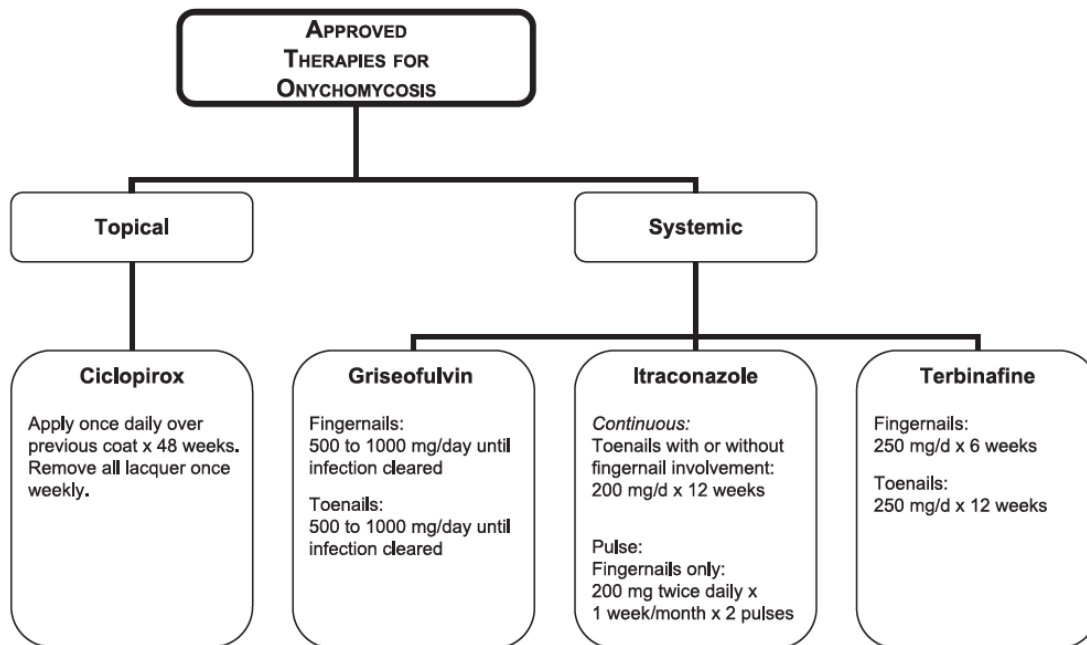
Approved Therapies for Onychomycosis

Topical

Systemic

Ciclopirox

Apply once daily over previous coat x 48 weeks. Remove all lacquer once weekly.

Griseofulvin

Fingernails:
500 to 1000 mg/day until infection cleared

Toenails:
500 to 1000 mg/day until infection cleared

Itraconazole

*Continuous:*
Toenails with or without fingernail involvement:
200 mg/d x 12 weeks

Pulse:
Fingernails only:
200 mg twice daily x 1 week/month x 2 pulses

Terbinafine

Fingernails:
250 mg/d x 6 weeks

Toenails:
250 mg/d x 12 weeks